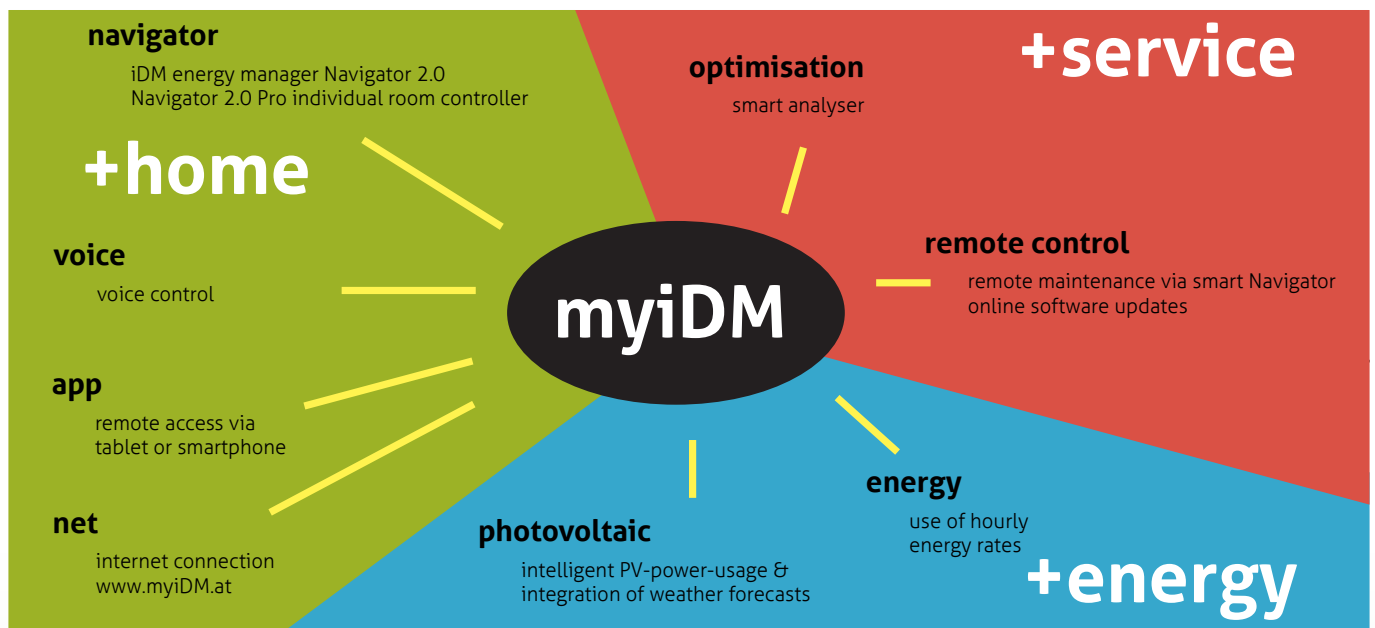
navigator
iDM energy manager Navigator 2.0
Navigator 2.0 Pro individual room controller

+home

voice
voice control

app
remote access via
tablet or smartphone

net
internet connection
www.myiDM.at

optimisation
smart analyser

+service

remote control
remote maintenance via smart Navigator
online software updates

myiDM

energy
use of hourly
energy rates

photovoltaic
intelligent PV-power-usage &
integration of weather forecasts

+energy